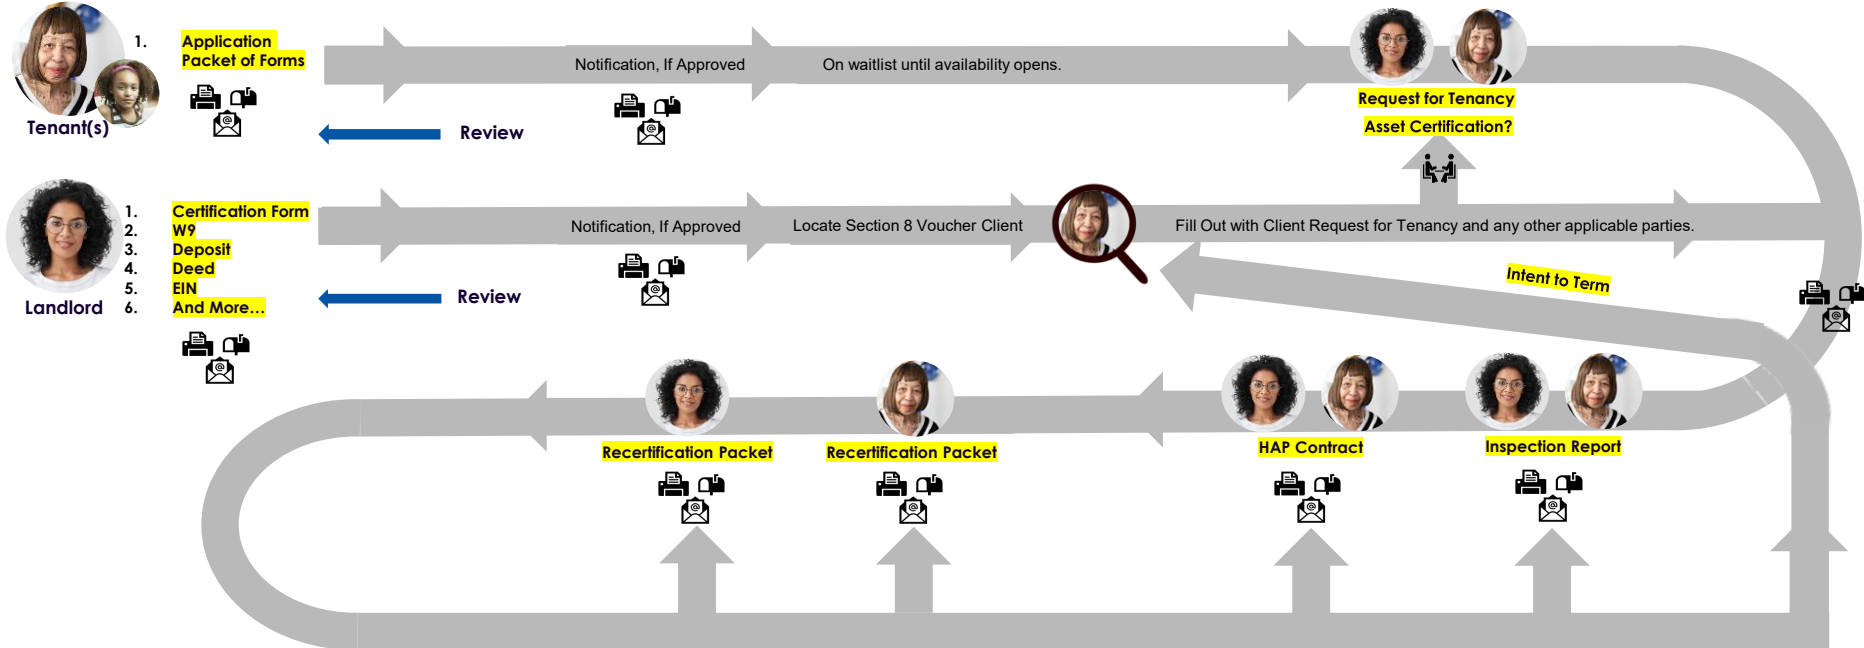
Tenant(s)

1. Application Packet of Forms

Review

Notification, If Approved

On waitlist until availability opens.

Request for Tenancy

Asset Certification?

Landlord

1. Certification Form
2. W9
3. Deposit
4. Deed
5. EIN
6. And More…

Review

Notification, If Approved

Locate Section 8 Voucher Client

Fill Out with Client Request for Tenancy and any other applicable parties.

Intent to Term

Recertification Packet

Recertification Packet

HAP Contract

Inspection Report